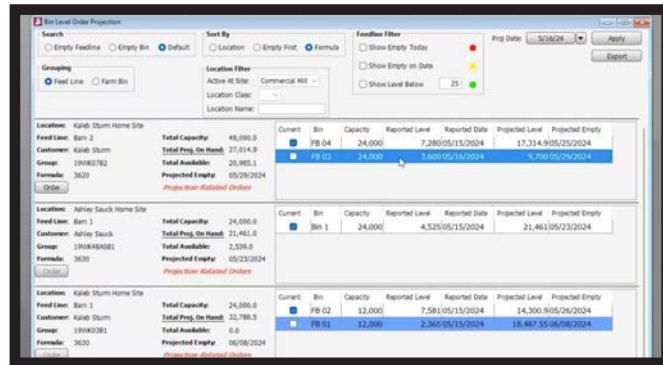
Bin Level Order Projection

Search
Empty Feedline  Empty Bin  Default

Sort By
Location  Empty First  Formula

Feedline Filter
Show Empty Today
Show Empty on Date
Show Level Below 25

Proj Date: 5/16/24
Apply
Export

Grouping
Feed Line  Farm Bin

Location Filter
Active At Site: Commercial Mill
Location Class:
Location Name:

Location: Kaleb Sturm Home Site
Feed Line: Barn 2
Customer: Kaleb Sturm
Group: 19WK0782
Formula: 3620
Order

Total Capacity: 48,000.0
Total Proj. On Hand: 27,014.9
Total Available: 20,985.1
Projected Empty: 05/29/2024
Projection-Related Orders

| Current | Bin | Capacity | Reported Level | Reported Date | Projected Level | Projected Empty |
|---|---|---|---|---|---|---|
| ☑ | FB 04 | 24,000 | 7,280 | 05/15/2024 | 17,314.9 | 05/26/2024 |
| ☐ | FB 03 | 24,000 | 3,600 | 05/16/2024 | 9,700 | 05/29/2024 |

Location: Ashley Sauck Home Site
Feed Line: Barn 1
Customer: Ashley Sauck
Group: 19WK48A581
Formula: 3630
Order

Total Capacity: 24,000.0
Total Proj. On Hand: 21,461.0
Total Available: 2,539.0
Projected Empty: 05/23/2024
Projection-Related Orders

| Current | Bin | Capacity | Reported Level | Reported Date | Projected Level | Projected Empty |
|---|---|---|---|---|---|---|
| ☑ | Bin 1 | 24,000 | 4,525 | 05/15/2024 | 21,461 | 05/23/2024 |

Location: Kaleb Sturm Home Site
Feed Line: Barn 1
Customer: Kaleb Sturm
Group: 19WK0381
Formula: 3630
Order

Total Capacity: 24,000.0
Total Proj. On Hand: 32,786.5
Total Available: 0.0
Projected Empty: 06/08/2024
Projection-Related Orders

| Current | Bin | Capacity | Reported Level | Reported Date | Projected Level | Projected Empty |
|---|---|---|---|---|---|---|
| ☑ | FB 02 | 12,000 | 7,581 | 05/15/2024 | 14,300.9 | 05/26/2024 |
| ☐ | FB 01 | 12,000 | 2,365 | 05/15/2024 | 18,487.5 | 06/08/2024 |